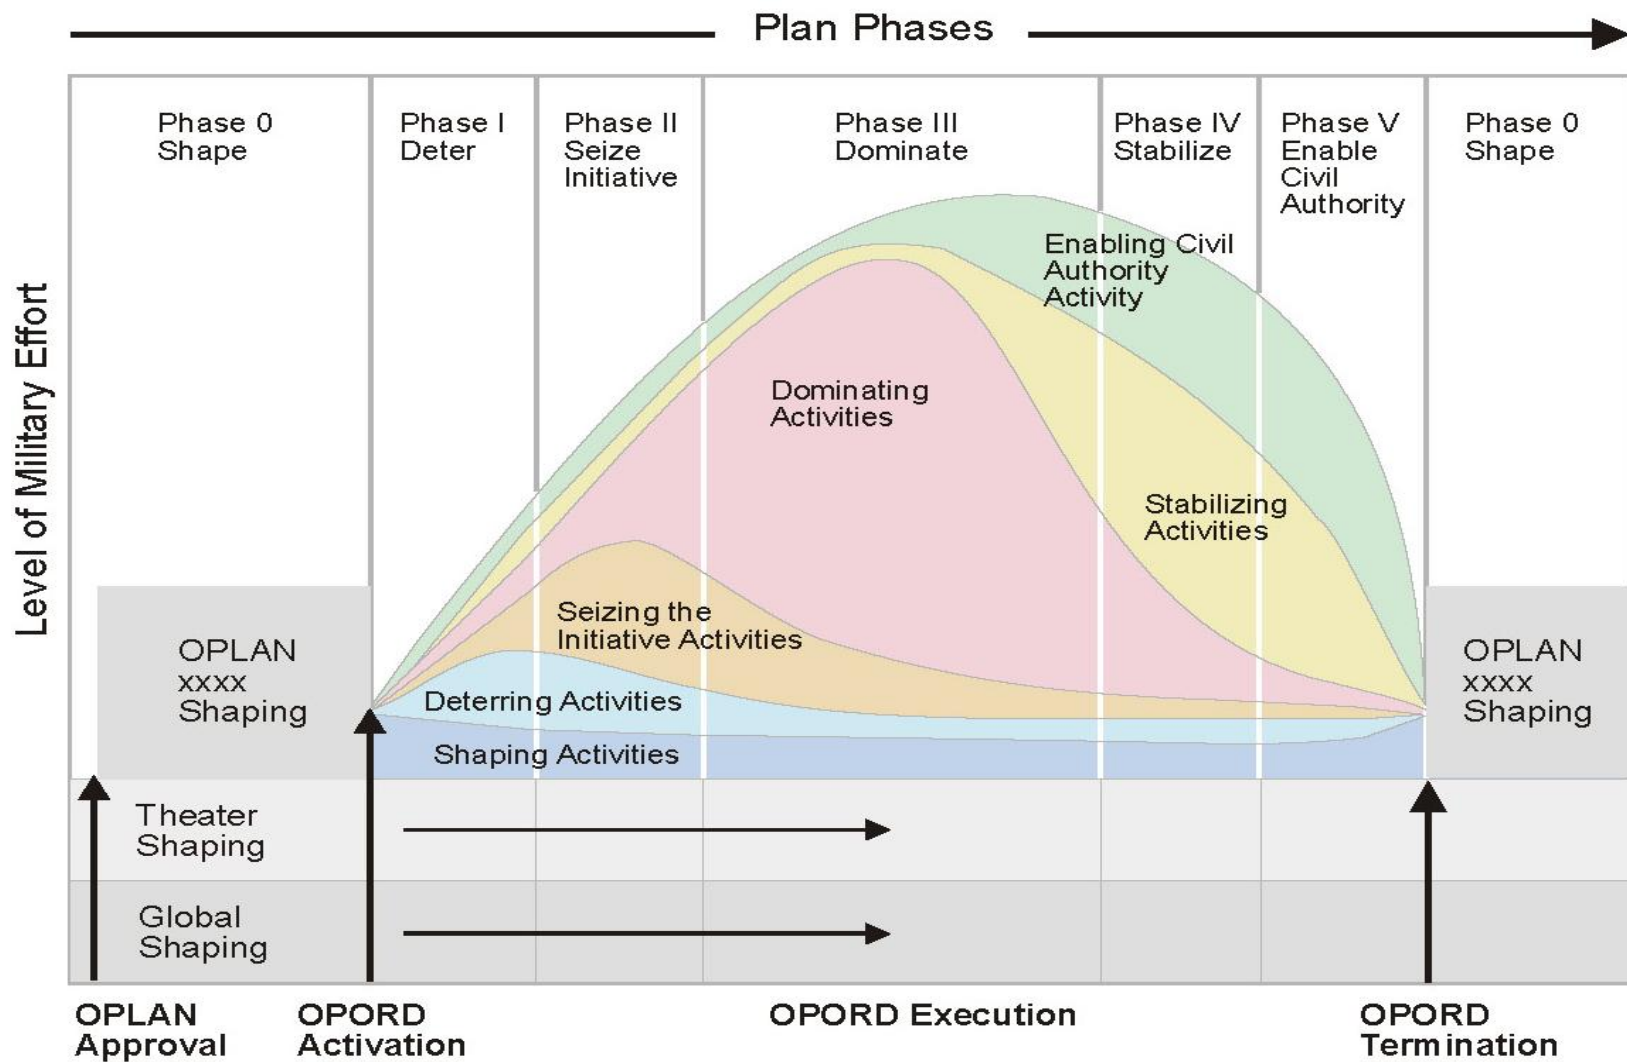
Plan Phases

Level of Military Effort

Phase 0 Shape

Phase I Deter

Phase II Seize Initiative

Phase III Dominate

Phase IV Stabilize

Phase V Enable Civil Authority

Phase 0 Shape

Enabling Civil Authority Activity

Dominating Activities

Stabilizing Activities

Seizing the Initiative Activities

Deterring Activities

Shaping Activities

OPLAN xxxx Shaping

OPLAN xxxx Shaping

Theater Shaping

Global Shaping

OPLAN Approval

OPORD Activation

OPORD Execution

OPORD Termination